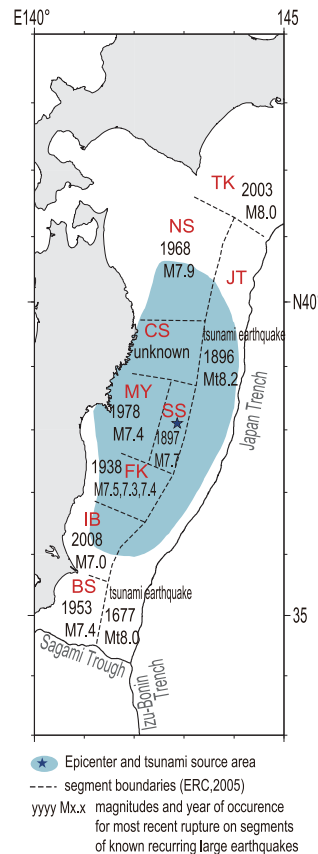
E140°

145

TK
2003
M8.0

NS
1968
M7.9

JT

N40

CS
unknown

tsunami earthquake
1896
Mt8.2

MY
1978
M7.4

SS
1897
M7.7

Japan Trench

1938
FK
M7.5,7.3,7.4

IB
2008
M7.0

BS
1953
M7.4

tsunami earthquake
1677
Mt8.0

35

Sagami Trough

Izu-Bonin Trench

Epicenter and tsunami source area

segment boundaries (ERC,2005)

yyyy Mx.x magnitudes and year of occurence for most recent rupture on segments of known recurring large earthquakes